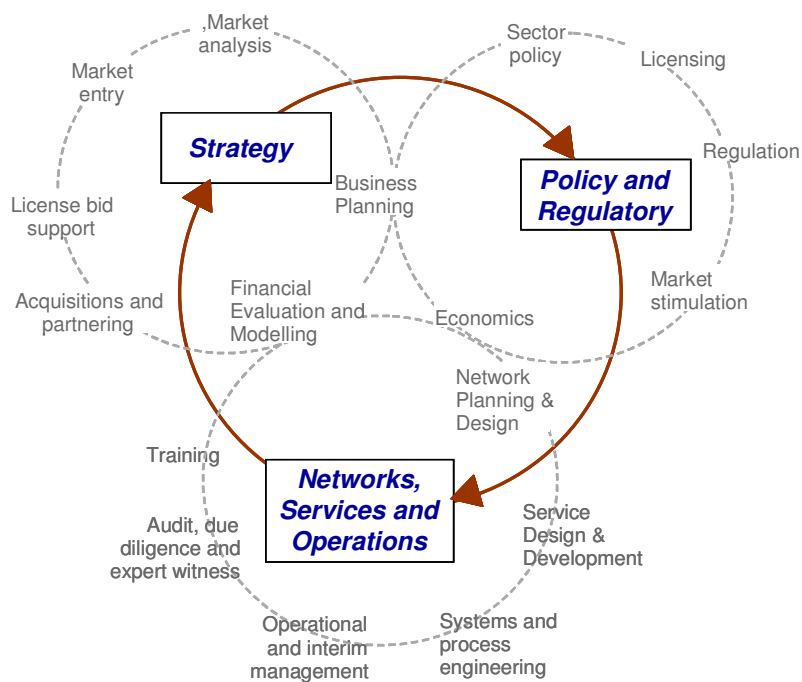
,Market analysis

Sector policy

Market entry

Licensing

Strategy

Regulation

Business Planning

Policy and Regulatory

License bid support

Market stimulation

Acquisitions and partnering

Financial Evaluation and Modelling

Economics

Network Planning & Design

Training

Networks, Services and Operations

Audit, due diligence and expert witness

Service Design & Development

Operational and interim management

Systems and process engineering